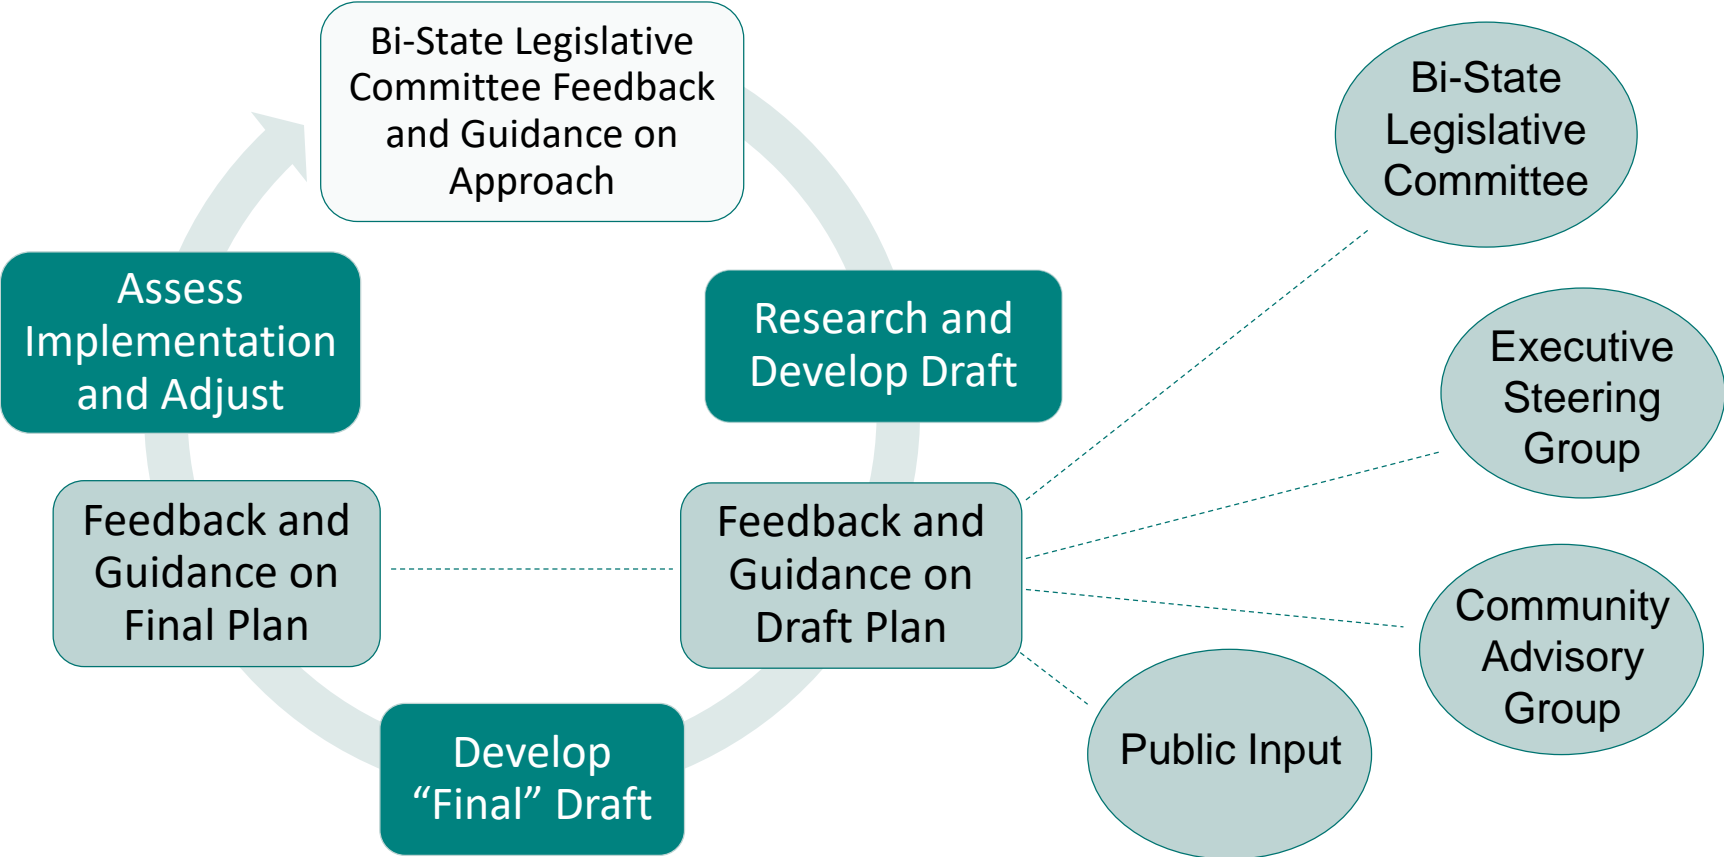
Bi-State Legislative Committee Feedback and Guidance on Approach

Research and Develop Draft

Feedback and Guidance on Draft Plan

Develop “Final” Draft

Feedback and Guidance on Final Plan

Assess Implementation and Adjust

Bi-State Legislative Committee

Executive Steering Group

Community Advisory Group

Public Input